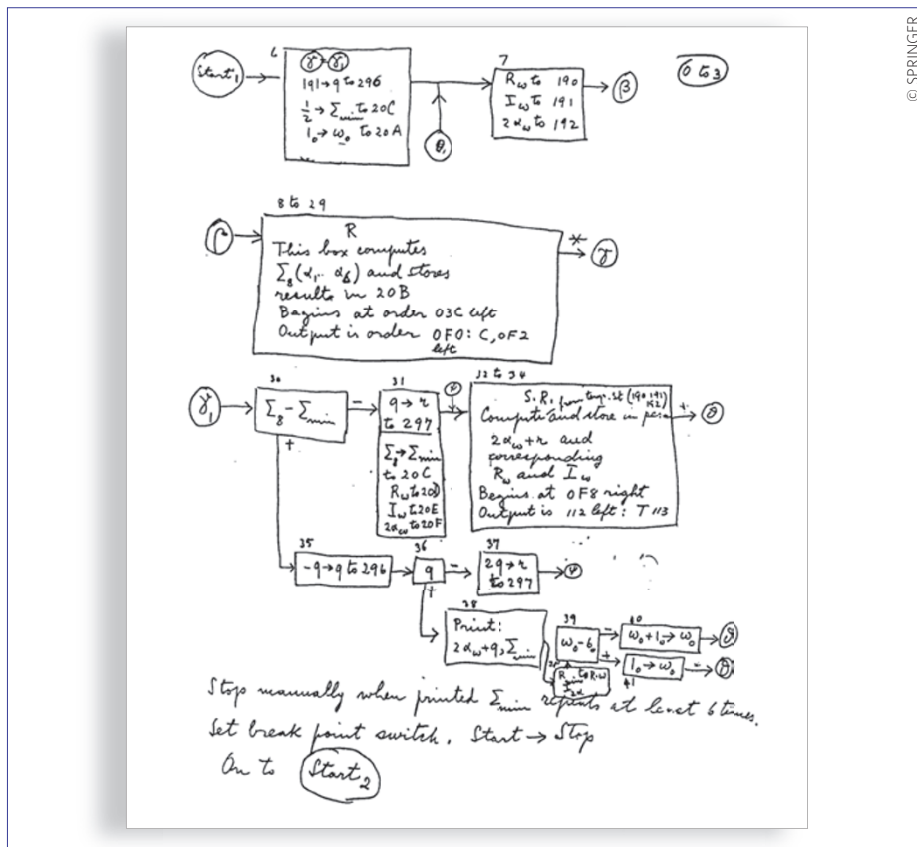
© SPRINGER

$start_1$

6

$\theta$ $\theta$

$191 \to q$ to 296

$\frac{1}{2} \to \Sigma_{min}$ to 20C

$1_0 \to \omega_0$ to 20A

$\theta_1$

7

$R_\omega$ to 190

$I_\omega$ to 191

$2\alpha_\omega$ to 192

$\beta$

0 to 3

8 to 29

R

This box computes $\Sigma_8(\alpha_1 .. \alpha_8)$ and stores results in 20B

Begins at order 03C left

Output is order 0F0: C, 0F2 left

$\gamma$

$\gamma_1$

30

$\Sigma_8 - \Sigma_{min}$

−

+

31

$q \to r$ to 297

$\Sigma_8 \to \Sigma_{min}$ to 20C

$R_\omega$ to 20D

$I_\omega$ to 20E

$2\alpha_\omega$ to 20F

32 to 34

S.R. from temp. st (190 191 192)

Compute and store in pos.

$2\alpha_\omega + r$ and corresponding $R_\omega$ and $I_\omega$

Begins at 0F8 right

Output is 112 left: T 113

$\beta$

35

$-q \to q$ to 296

36

q

37

$2q \to r$ to 297

38

Print:

$2\alpha_\omega + q, \Sigma_{min}$

39

$\omega_0 - 6_0$

40

$\omega_0 + 1_0 \to \omega_0$

41

$1_0 \to \omega_0$

$\beta$

Stops manually when printed $\Sigma_{min}$ repeats at least 6 times.

Set break point switch. Start → Stop

On to $Start_2$